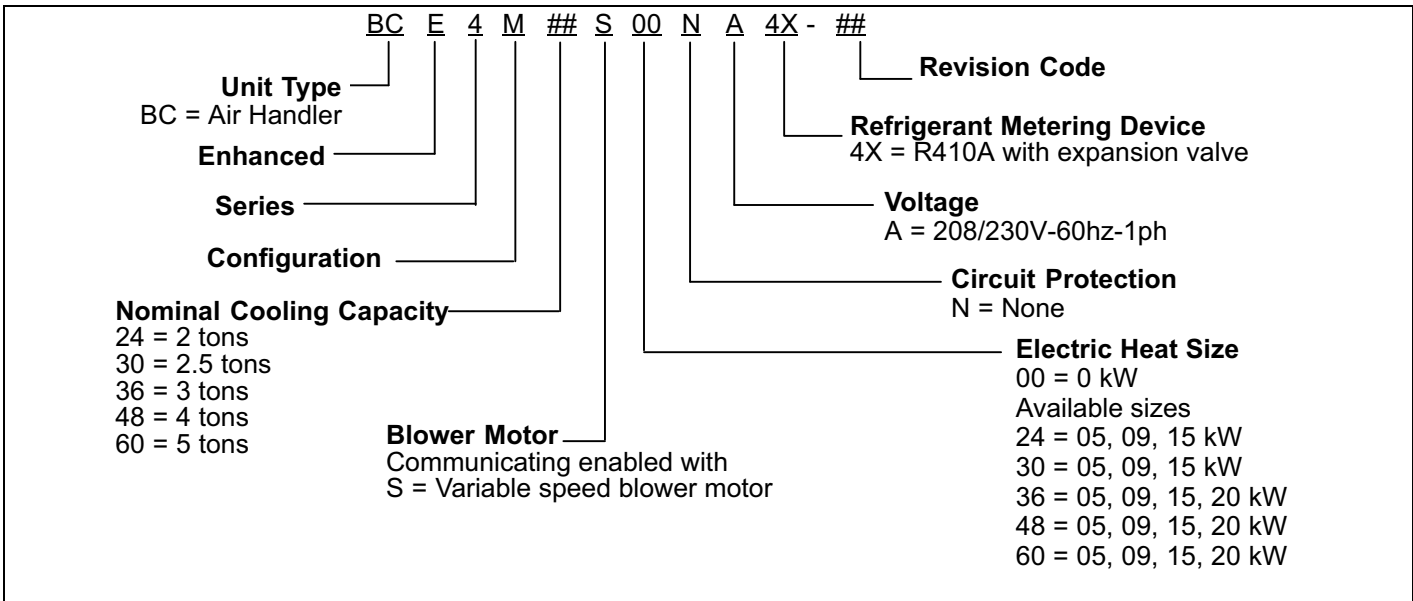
BC E 4 M ## S 00 N A 4X - ##

Revision Code

Unit Type
BC = Air Handler

Refrigerant Metering Device
4X = R410A with expansion valve

Enhanced

Series

Voltage
A = 208/230V-60hz-1ph

Configuration

Circuit Protection
N = None

Nominal Cooling Capacity
24 = 2 tons
30 = 2.5 tons
36 = 3 tons
48 = 4 tons
60 = 5 tons

Electric Heat Size
00 = 0 kW
Available sizes
24 = 05, 09, 15 kW
30 = 05, 09, 15 kW
36 = 05, 09, 15, 20 kW
48 = 05, 09, 15, 20 kW
60 = 05, 09, 15, 20 kW

Blower Motor
Communicating enabled with
S = Variable speed blower motor